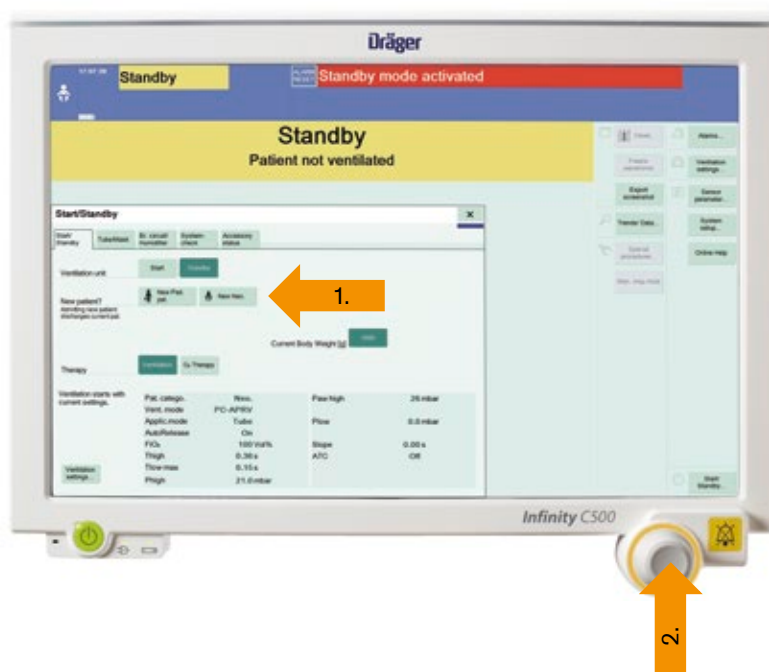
Dräger

Standby

Standby mode activated

Standby
Patient not ventilated

Start/Standby

Start/Standby | Tube/Mask | Br. circuit humidifier | System check | Accessory status

Ventilation unit | Start | Standby

New patient? | New Ped. pat. | New Neo.

1.

Current Body Weight [g]

Therapy | Ventilation | O₂ Therapy

Ventilation starts with current settings.

| Pat. catego. | Neo. | Paw high | 26 mbar |
|---|---|---|---|
| Vent. mode | PC-APRV | Pinsp | 0.0 mbar |
| Applic.mode | Tube | | |
| AutoRelease | On | | |
| FiO₂ | 100 Vol% | Slope | 0.00 s |
| Thigh | 0.30 s | ATC | Off |
| Tlow max | 0.15 s | | |
| Phigh | 21.0 mbar | | |

Ventilation settings...

Freeze parameters

Export screenshot

Trends/ Data...

Special procedures...

Alarms...

Ventilation settings...

Sensor parameter...

System setup...

Online Help

Start Standby

Infinity C500

2.